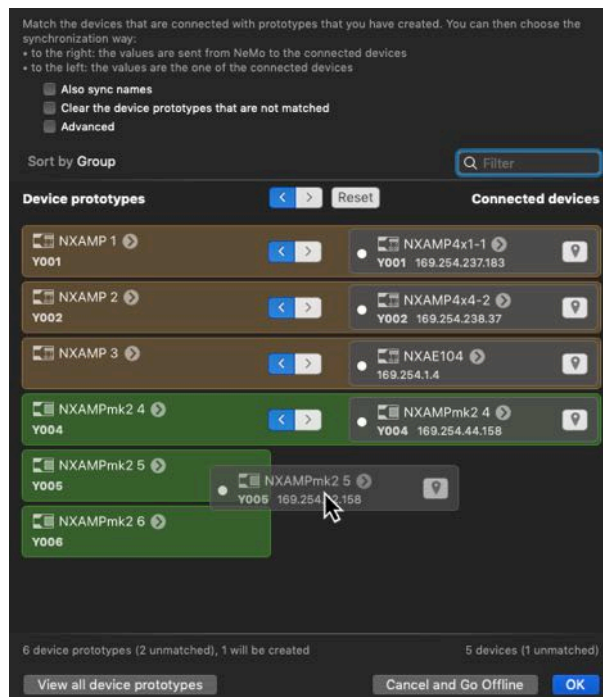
Match the devices that are connected with prototypes that you have created. You can then choose the synchronization way:
• to the right: the values are sent from NeMo to the connected devices
• to the left: the values are the one of the connected devices

Also sync names
Clear the device prototypes that are not matched
Advanced

Sort by Group

Filter

Device prototypes

< > Reset

Connected devices

NXAMP 1
Y001

NXAMP4x1-1
Y001 169.254.237.183

NXAMP 2
Y002

NXAMP4x4-2
Y002 169.254.238.37

NXAMP 3

NXAE104
169.254.1.4

NXAMPmk2 4
Y004

NXAMPmk2 4
Y004 169.254.44.158

NXAMPmk2 5
Y005

NXAMPmk2 5
Y005 169.254.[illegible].158

NXAMPmk2 6
Y006

6 device prototypes (2 unmatched), 1 will be created

5 devices (1 unmatched)

View all device prototypes

Cancel and Go Offline

OK